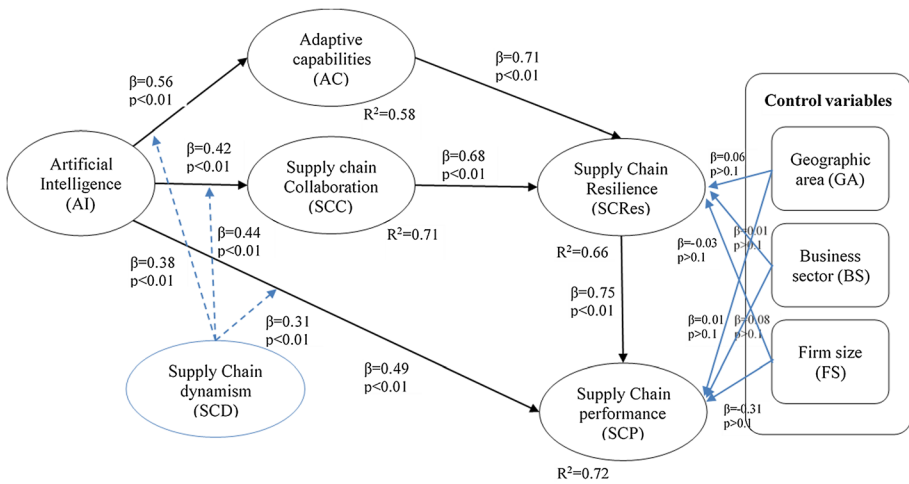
Adaptive capabilities (AC)

β=0.56
p<0.01

β=0.71
p<0.01

R²=0.58

Control variables

β=0.42
p<0.01

Artificial Intelligence (AI)

Supply chain Collaboration (SCC)

β=0.68
p<0.01

Supply Chain Resilience (SCRes)

β=0.06
p>0.1

Geographic area (GA)

β=0.44
p<0.01

R²=0.71

β=-0.03
p>0.1

β=0.01
p>0.1

Business sector (BS)

β=0.38
p<0.01

R²=0.66

β=0.75
p<0.01

β=0.31
p<0.01

β=0.01
p>0.1

β=0.08
p>0.1

Firm size (FS)

Supply Chain dynamism (SCD)

β=0.49
p<0.01

Supply Chain performance (SCP)

β=-0.31
p>0.1

R²=0.72